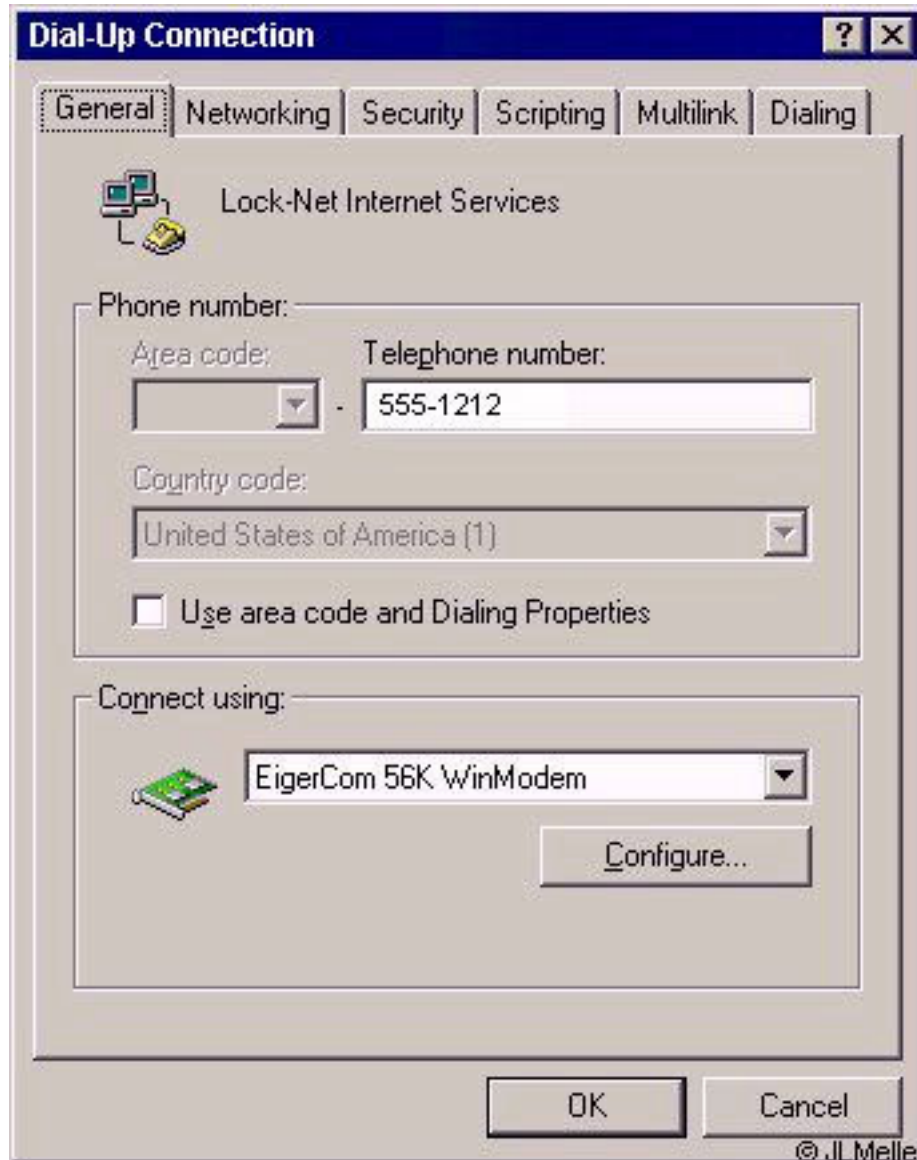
Dial-Up Connection

?

General | Networking | Security | Scripting | Multilink | Dialing

Lock-Net Internet Services

Phone number:

Area code:

Telephone number:

-

555-1212

Country code:

United States of America (1)

Use area code and Dialing Properties

Connect using:

EigerCom 56K WinModem

Configure...

OK

Cancel

© JLMelle